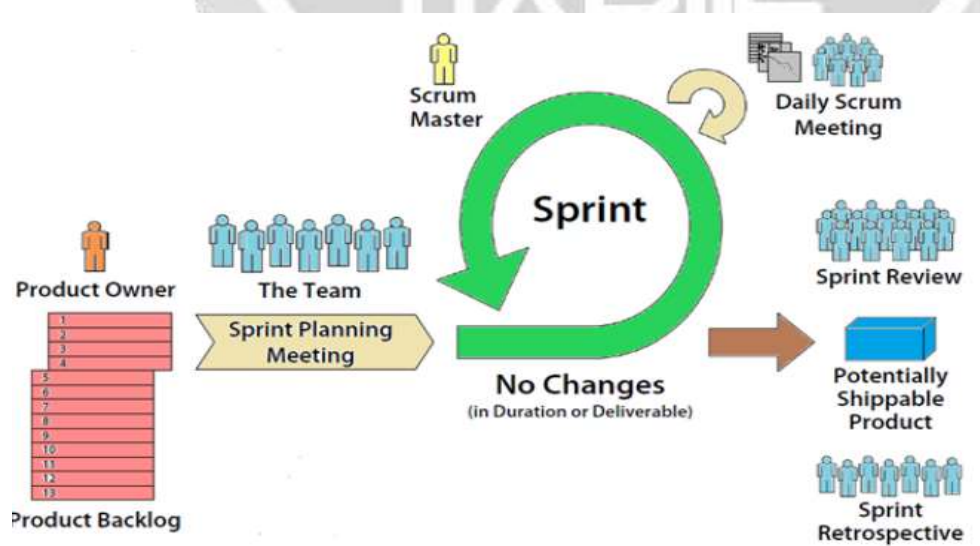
Scrum Master

Daily Scrum Meeting

Sprint

Product Owner

The Team

Sprint Review

1
2
3
4

Sprint Planning Meeting

5
6
7
8
9
10
11
12
13

No Changes
(in Duration or Deliverable)

Potentially Shippable Product

Product Backlog

Sprint Retrospective